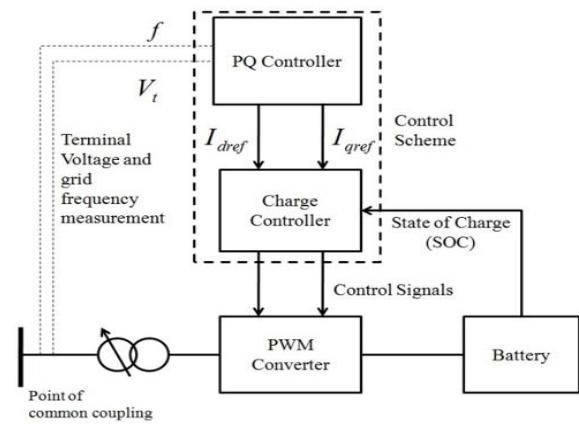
$f$

$V_t$

PQ Controller

Control Scheme

$I_{dref}$

$I_{qref}$

Terminal Voltage and grid frequency measurement

Charge Controller

State of Charge (SOC)

Control Signals

PWM Converter

Battery

Point of common coupling